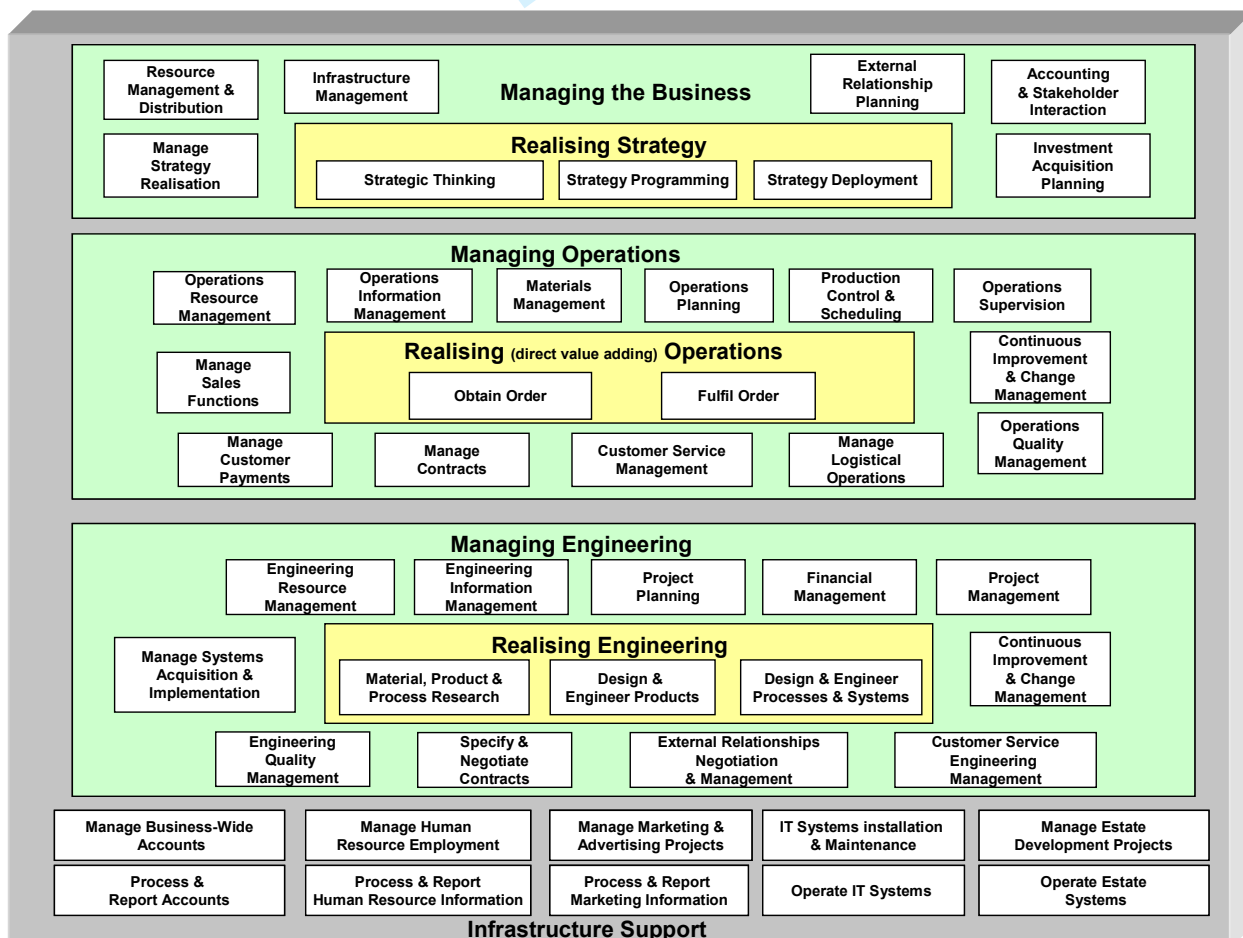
Resource Management & Distribution

Infrastructure Management

Managing the Business

External Relationship Planning

Accounting & Stakeholder Interaction

Manage Strategy Realisation

Realising Strategy

Strategic Thinking

Strategy Programming

Strategy Deployment

Investment Acquisition Planning

Managing Operations

Operations Resource Management

Operations Information Management

Materials Management

Operations Planning

Production Control & Scheduling

Operations Supervision

Manage Sales Functions

Realising (direct value adding) Operations

Obtain Order

Fulfil Order

Continuous Improvement & Change Management

Operations Quality Management

Manage Customer Payments

Manage Contracts

Customer Service Management

Manage Logistical Operations

Managing Engineering

Engineering Resource Management

Engineering Information Management

Project Planning

Financial Management

Project Management

Manage Systems Acquisition & Implementation

Realising Engineering

Material, Product & Process Research

Design & Engineer Products

Design & Engineer Processes & Systems

Continuous Improvement & Change Management

Engineering Quality Management

Specify & Negotiate Contracts

External Relationships Negotiation & Management

Customer Service Engineering Management

Manage Business-Wide Accounts

Manage Human Resource Employment

Manage Marketing & Advertising Projects

IT Systems installation & Maintenance

Manage Estate Development Projects

Process & Report Accounts

Process & Report Human Resource Information

Process & Report Marketing Information

Operate IT Systems

Operate Estate Systems

Infrastructure Support